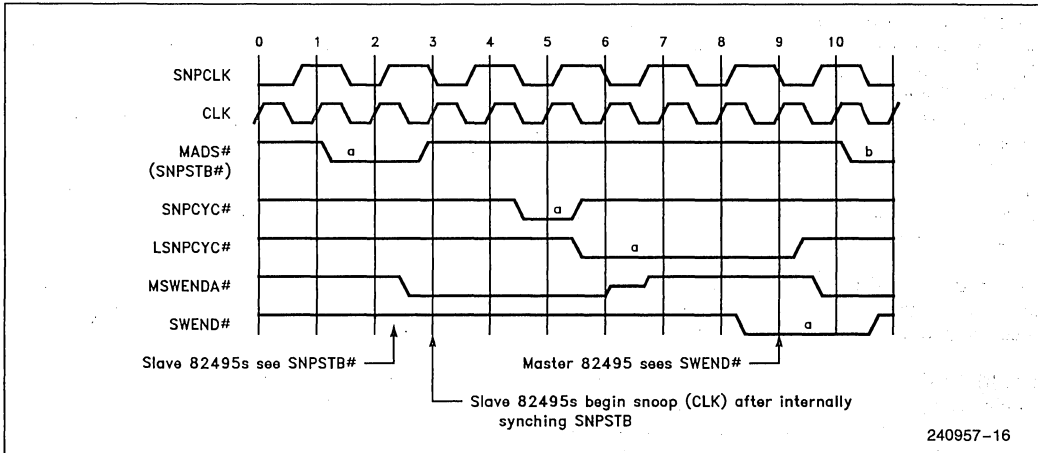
0 1 2 3 4 5 6 7 8 9 10

SNPCLK

CLK

MADS#
(SNPSTB#)

a

b

SNPCYC#

a

LSNPCYC#

a

MSWENDA#

SWEND#

a

Slave 82495s see SNPSTB#

Master 82495 sees SWEND#

Slave 82495s begin snoop (CLK) after internally synching SNPSTB

240957–16